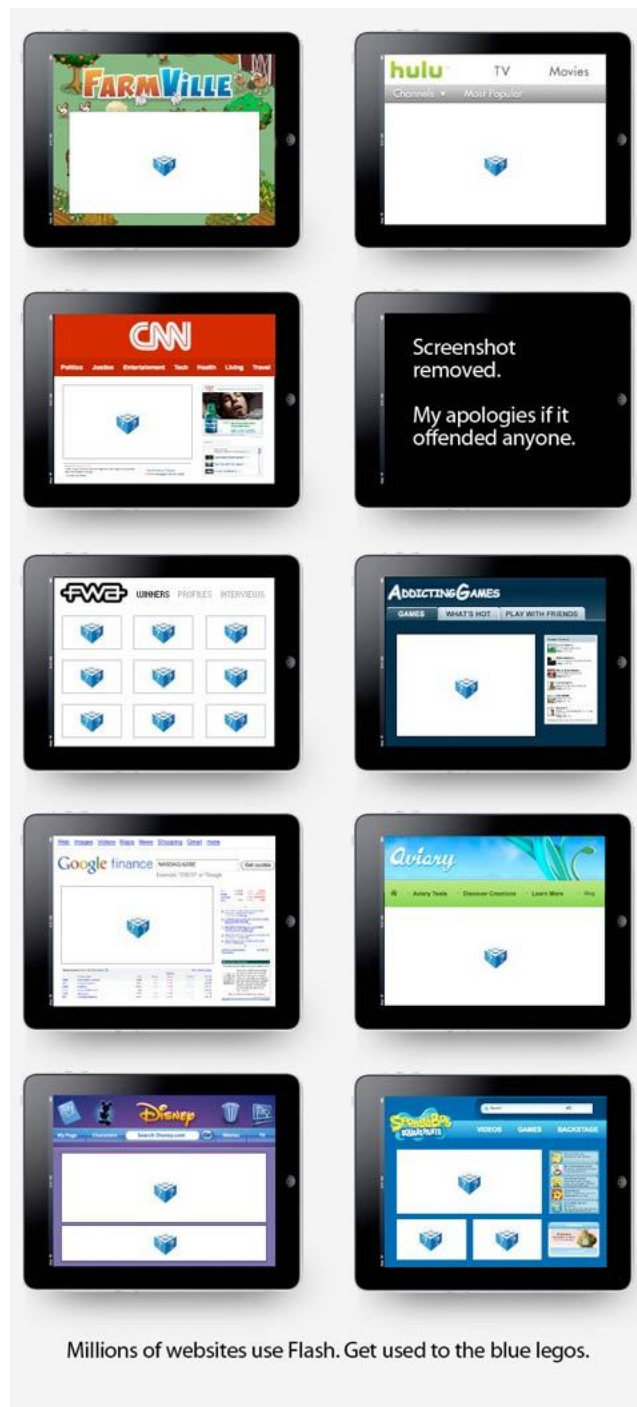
FARMVILLE

hulu TV Movies
Channels Most Popular

CNN
Politics Justice Entertainment Tech Health Living Travel

Screenshot removed.

My apologies if it offended anyone.

FWA WINNERS PROFILES INTERVIEWS

ADDICTING GAMES
GAMES WHAT'S HOT PLAY WITH FRIENDS

Web Images Videos Maps News Shopping Gmail more
Google finance NASDAQ:ADBE Get quotes

Aviary
Aviary Tools Discover Creations Learn More Blog

Disney
Search Disney.com

SpongeBob SquarePants
VIDEOS GAMES BACKSTAGE

Millions of websites use Flash. Get used to the blue legos.